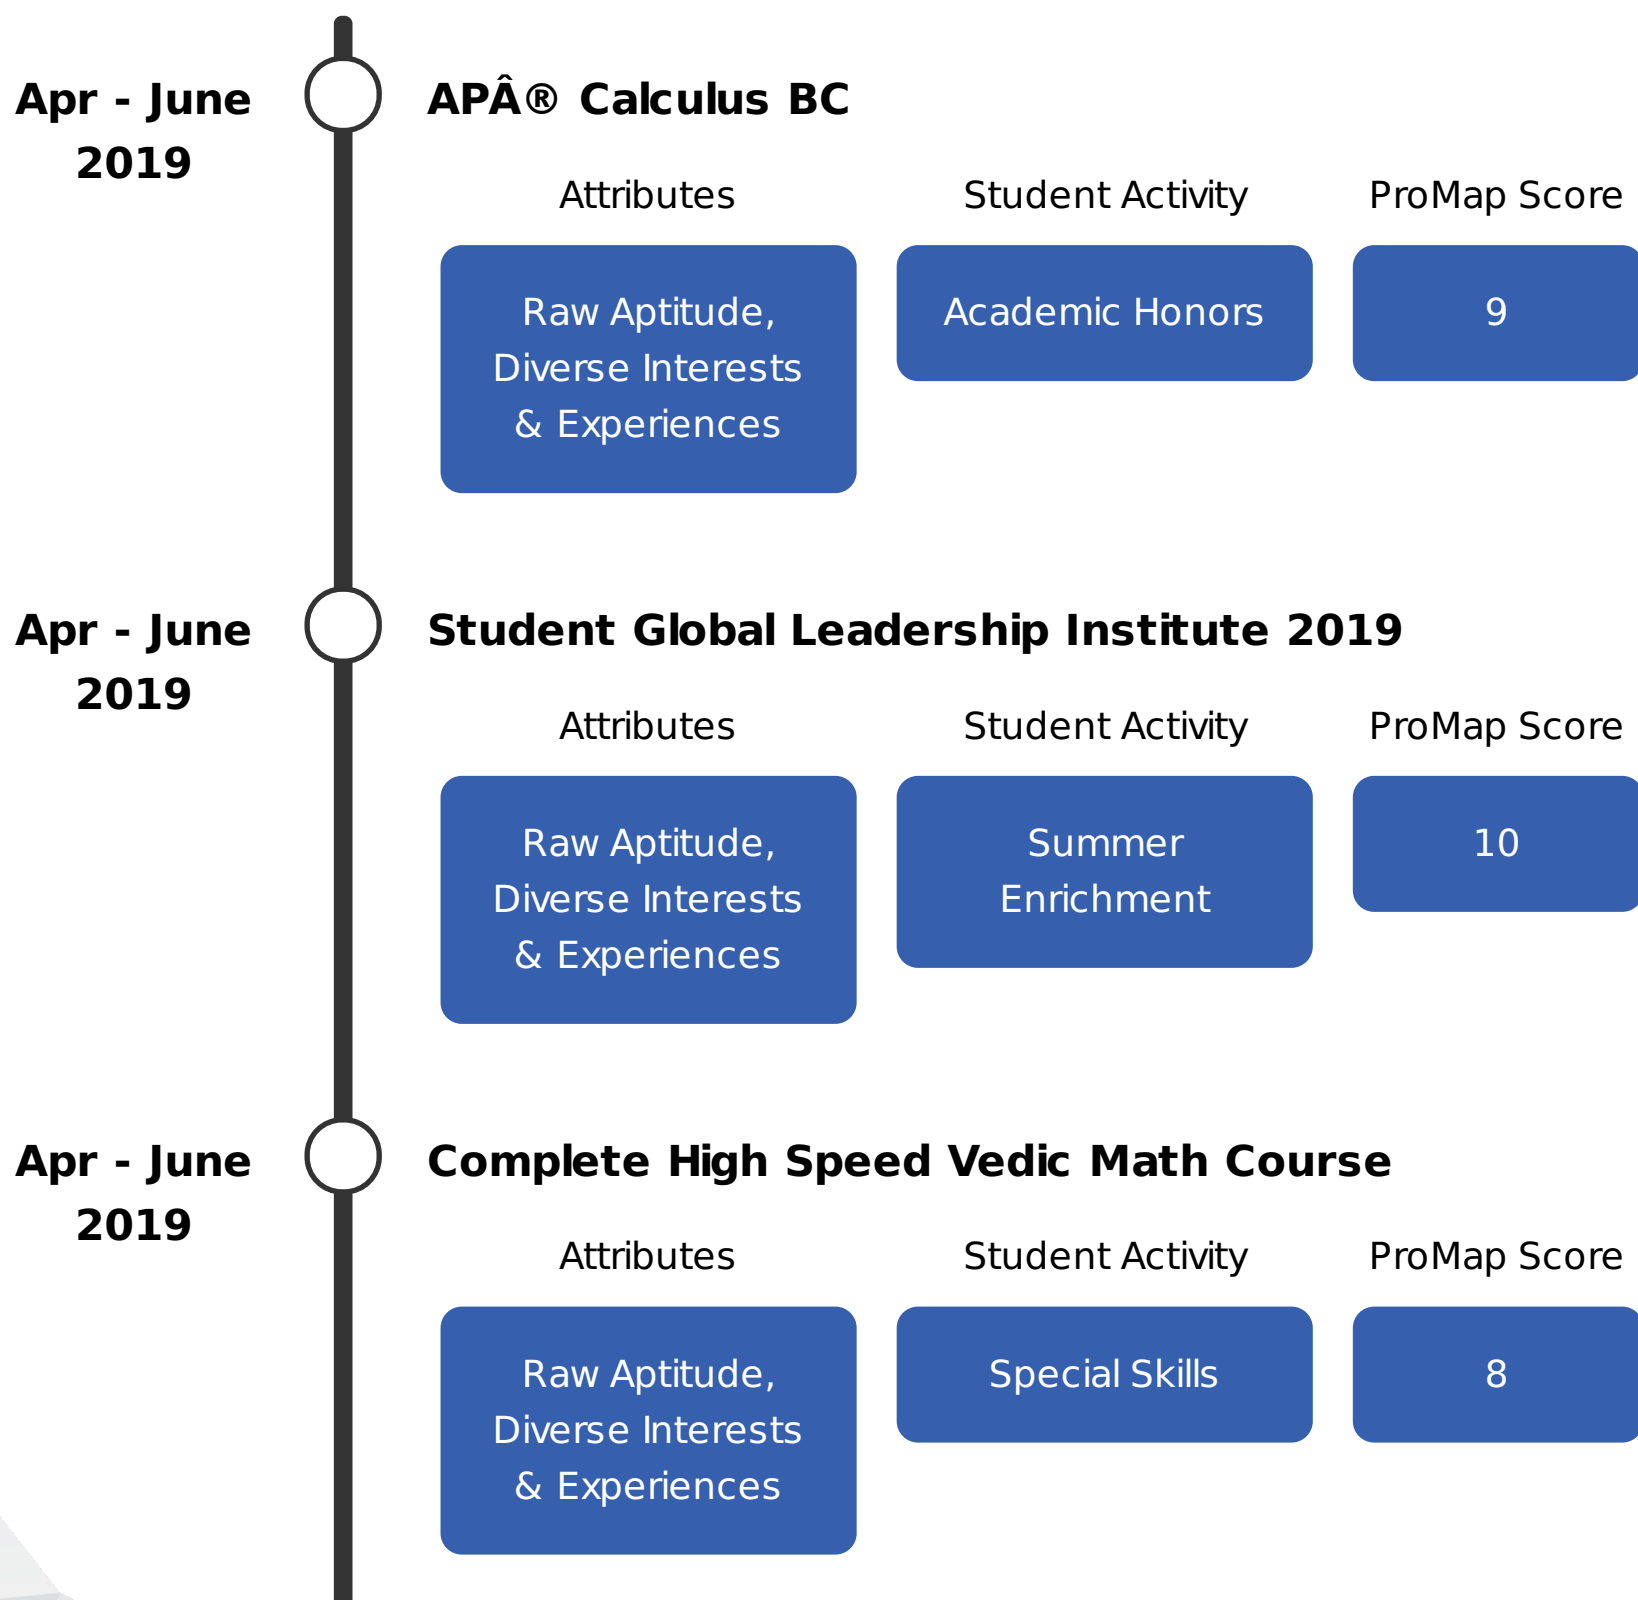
Apr - June 2019

APÂ® Calculus BC

Attributes

Student Activity

ProMap Score

Raw Aptitude, Diverse Interests & Experiences

Academic Honors

9

Apr - June 2019

Student Global Leadership Institute 2019

Attributes

Student Activity

ProMap Score

Raw Aptitude, Diverse Interests & Experiences

Summer Enrichment

10

Apr - June 2019

Complete High Speed Vedic Math Course

Attributes

Student Activity

ProMap Score

Raw Aptitude, Diverse Interests & Experiences

Special Skills

8